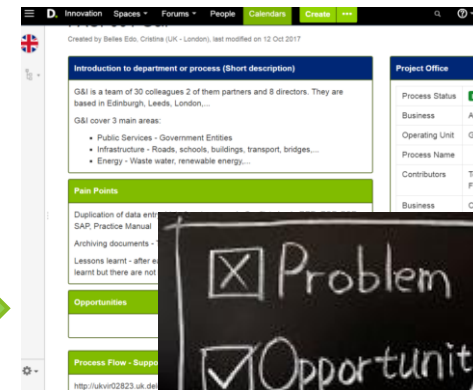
D. Innovation Spaces Forums People Calendars Create ···

Created by Belles Edo, Cristina (UK - London), last modified on 12 Oct 2017

Introduction to department or process (Short description)

G&I is a team of 30 colleagues 2 of them partners and 8 directors. They are based in Edinburgh, Leeds, London,...

G&I cover 3 main areas:

- Public Services - Government Entities
- Infrastructure - Roads, schools, buildings, transport, bridges,...
- Energy - Waste water, renewable energy,...

Pain Points

Duplication of data entr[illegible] SAP, Practice Manual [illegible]

Archiving documents - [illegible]

Lessons learnt - after e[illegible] learnt but there are not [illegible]

Opportunities

Process Flow - Suppo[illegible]

http://ukvir02823.uk.de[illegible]

Project Office

| | |
|---|---|
| Process Status | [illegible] |
| Business | A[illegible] |
| Operating Unit | G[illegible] |
| Process Name | |
| Contributors | T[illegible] F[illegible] |
| Business | C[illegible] |

☒ Problem

☑ Opportunit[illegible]